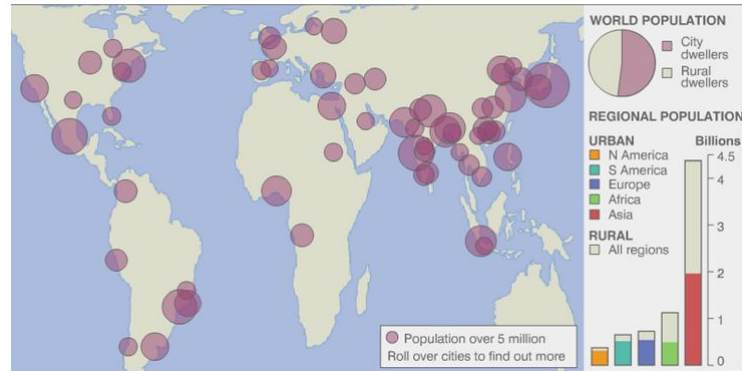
WORLD POPULATION

City dwellers

Rural dwellers

REGIONAL POPULATION

URBAN

N America

S America

Europe

Africa

Asia

RURAL

All regions

Billions

4.5

4

3

2

1

0

Population over 5 million

Roll over cities to find out more